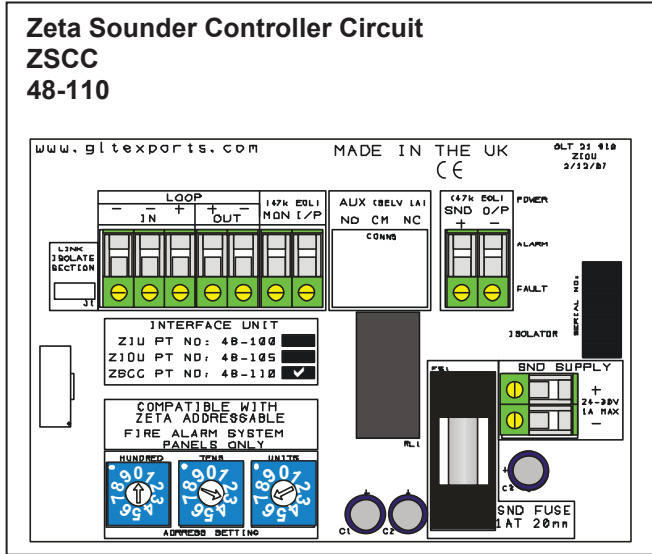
Zeta Sounder Controller Circuit
ZSCC
48-110

www.gltexports.com

MADE IN THE UK
CE

GLT 21 418
ZIOU
2/12/07

LOOP
− IN +
+ OUT −

(47k EOL)
MON I/P

AUX (BELV 1A)
NO CM NC
CONN3

(47k EOL)
SND O/P
+ −

POWER
ALARM
FAULT
ISOLATOR

SERIAL NO.

LINK ISOLATE SECTION
J1

INTERFACE UNIT
ZIU PT NO: 48-100
ZIOU PT NO: 48-105
ZSCC PT NO: 48-110 ✔

RL1

FS1

SND SUPPLY
+
24-30V
1A MAX
−

C3

COMPATIBLE WITH
ZETA ADDRESSABLE
FIRE ALARM SYSTEM
PANELS ONLY

HUNDRED
TENS
UNITS
ADDRESS SETTING

C1 C2

SND FUSE
1AT 20mm